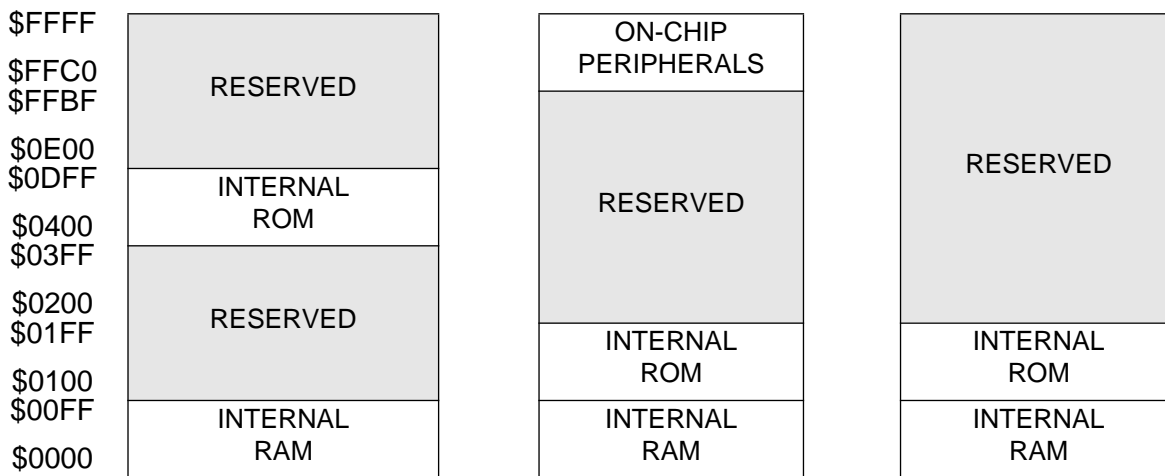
$FFFF
$FFC0
$FFBF
$0E00
$0DFF
$0400
$03FF
$0200
$01FF
$0100
$00FF
$0000

RESERVED

INTERNAL ROM

RESERVED

INTERNAL RAM

ON-CHIP PERIPHERALS

RESERVED

INTERNAL ROM

INTERNAL RAM

RESERVED

INTERNAL ROM

INTERNAL RAM